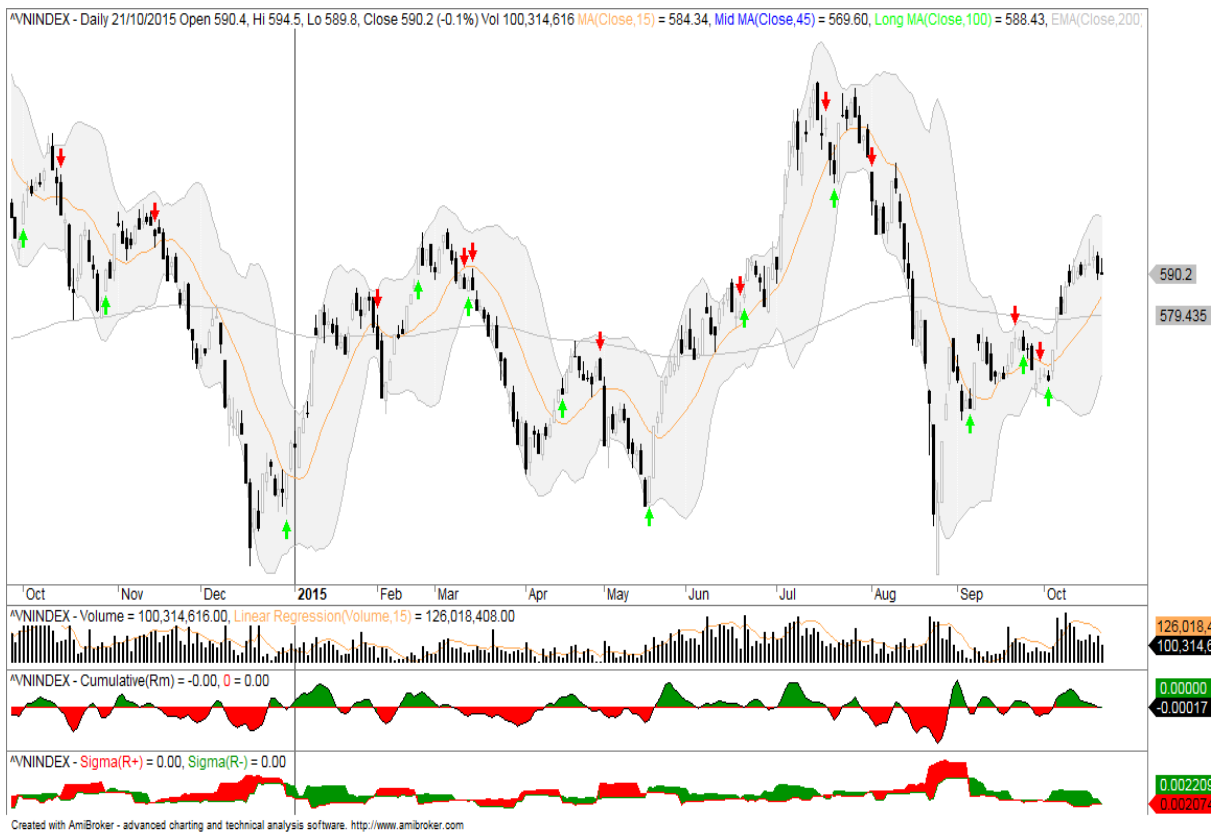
^VNINDEX - Daily 21/10/2015 Open 590.4, Hi 594.5, Lo 589.8, Close 590.2 (-0.1%) Vol 100,314,616 MA(Close,15) = 584.34, Mid MA(Close,45) = 569.60, Long MA(Close,100) = 588.43, EMA(Close,200)

590.2
579.435

Oct Nov Dec 2015 Feb Mar Apr May Jun Jul Aug Sep Oct

^VNINDEX - Volume = 100,314,616.00, Linear Regression(Volume,15) = 126,018,408.00

126,018,4
100,314,6

^VNINDEX - Cumulative(Rm) = -0.00, 0 = 0.00

0.00000
-0.00017

^VNINDEX - Sigma(R+) = 0.00, Sigma(R-) = 0.00

0.002209
0.002074

Created with AmiBroker - advanced charting and technical analysis software. http://www.amibroker.com